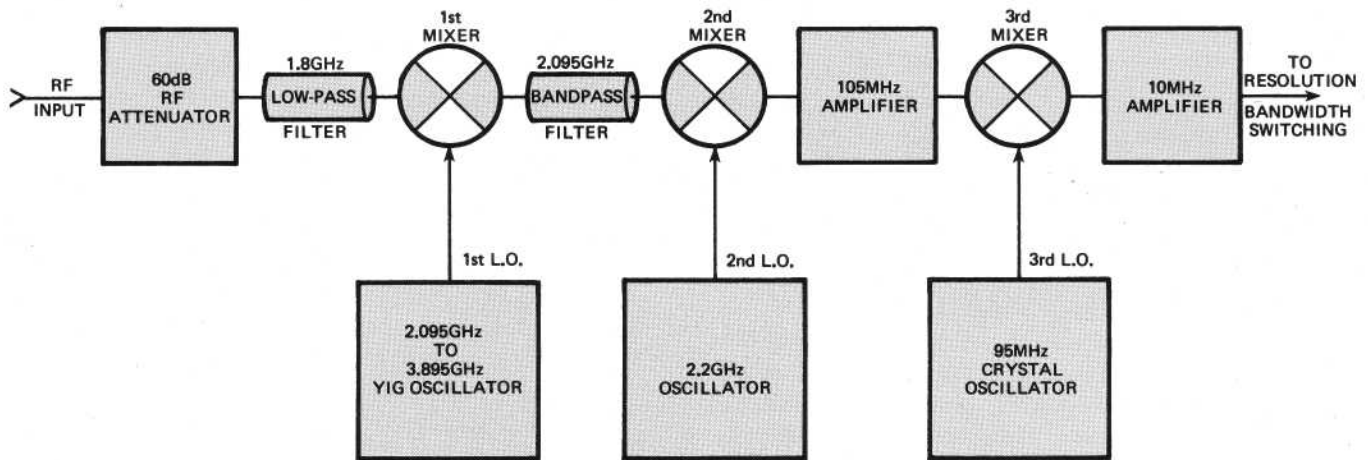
RF INPUT

60dB RF ATTENUATOR

1.8GHz LOW-PASS FILTER

1st MIXER

2.095GHz BANDPASS FILTER

2nd MIXER

105MHz AMPLIFIER

3rd MIXER

10MHz AMPLIFIER

TO RESOLUTION BANDWIDTH SWITCHING

1st L.O.

2.095GHz TO 3.895GHz YIG OSCILLATOR

2nd L.O.

2.2GHz OSCILLATOR

3rd L.O.

95MHz CRYSTAL OSCILLATOR